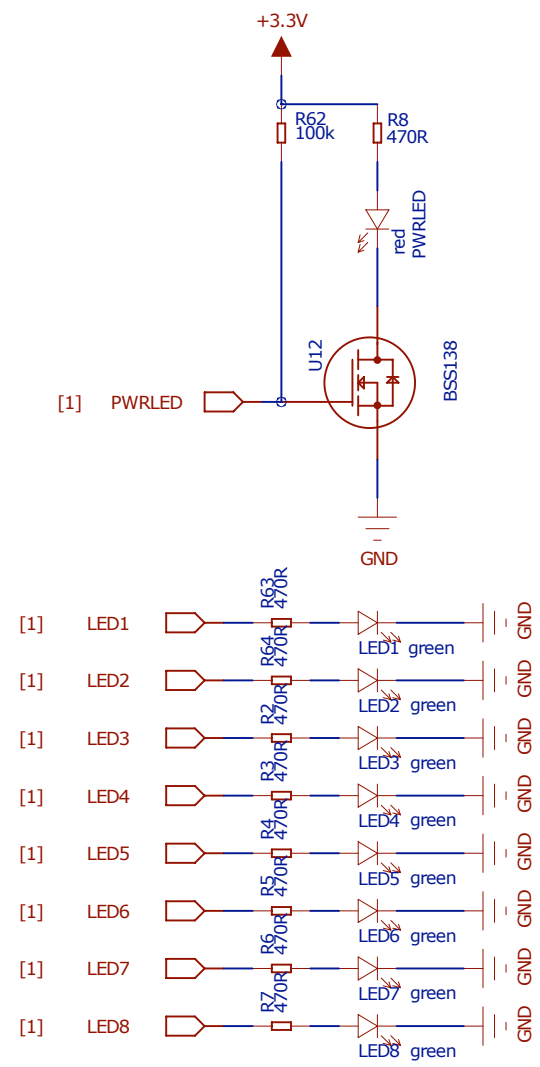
+3.3V

R62
100k

R8
470R

red
PWRLED

U12

BSS138

[1] PWRLED

GND

[1] LED1
R63
470R
LED1 green
GND

[1] LED2
R64
470R
LED2 green
GND

[1] LED3
R2
470R
LED3 green
GND

[1] LED4
R3
470R
LED4 green
GND

[1] LED5
R4
470R
LED5 green
GND

[1] LED6
R5
470R
LED6 green
GND

[1] LED7
R6
470R
LED7 green
GND

[1] LED8
R7
470R
LED8 green
GND